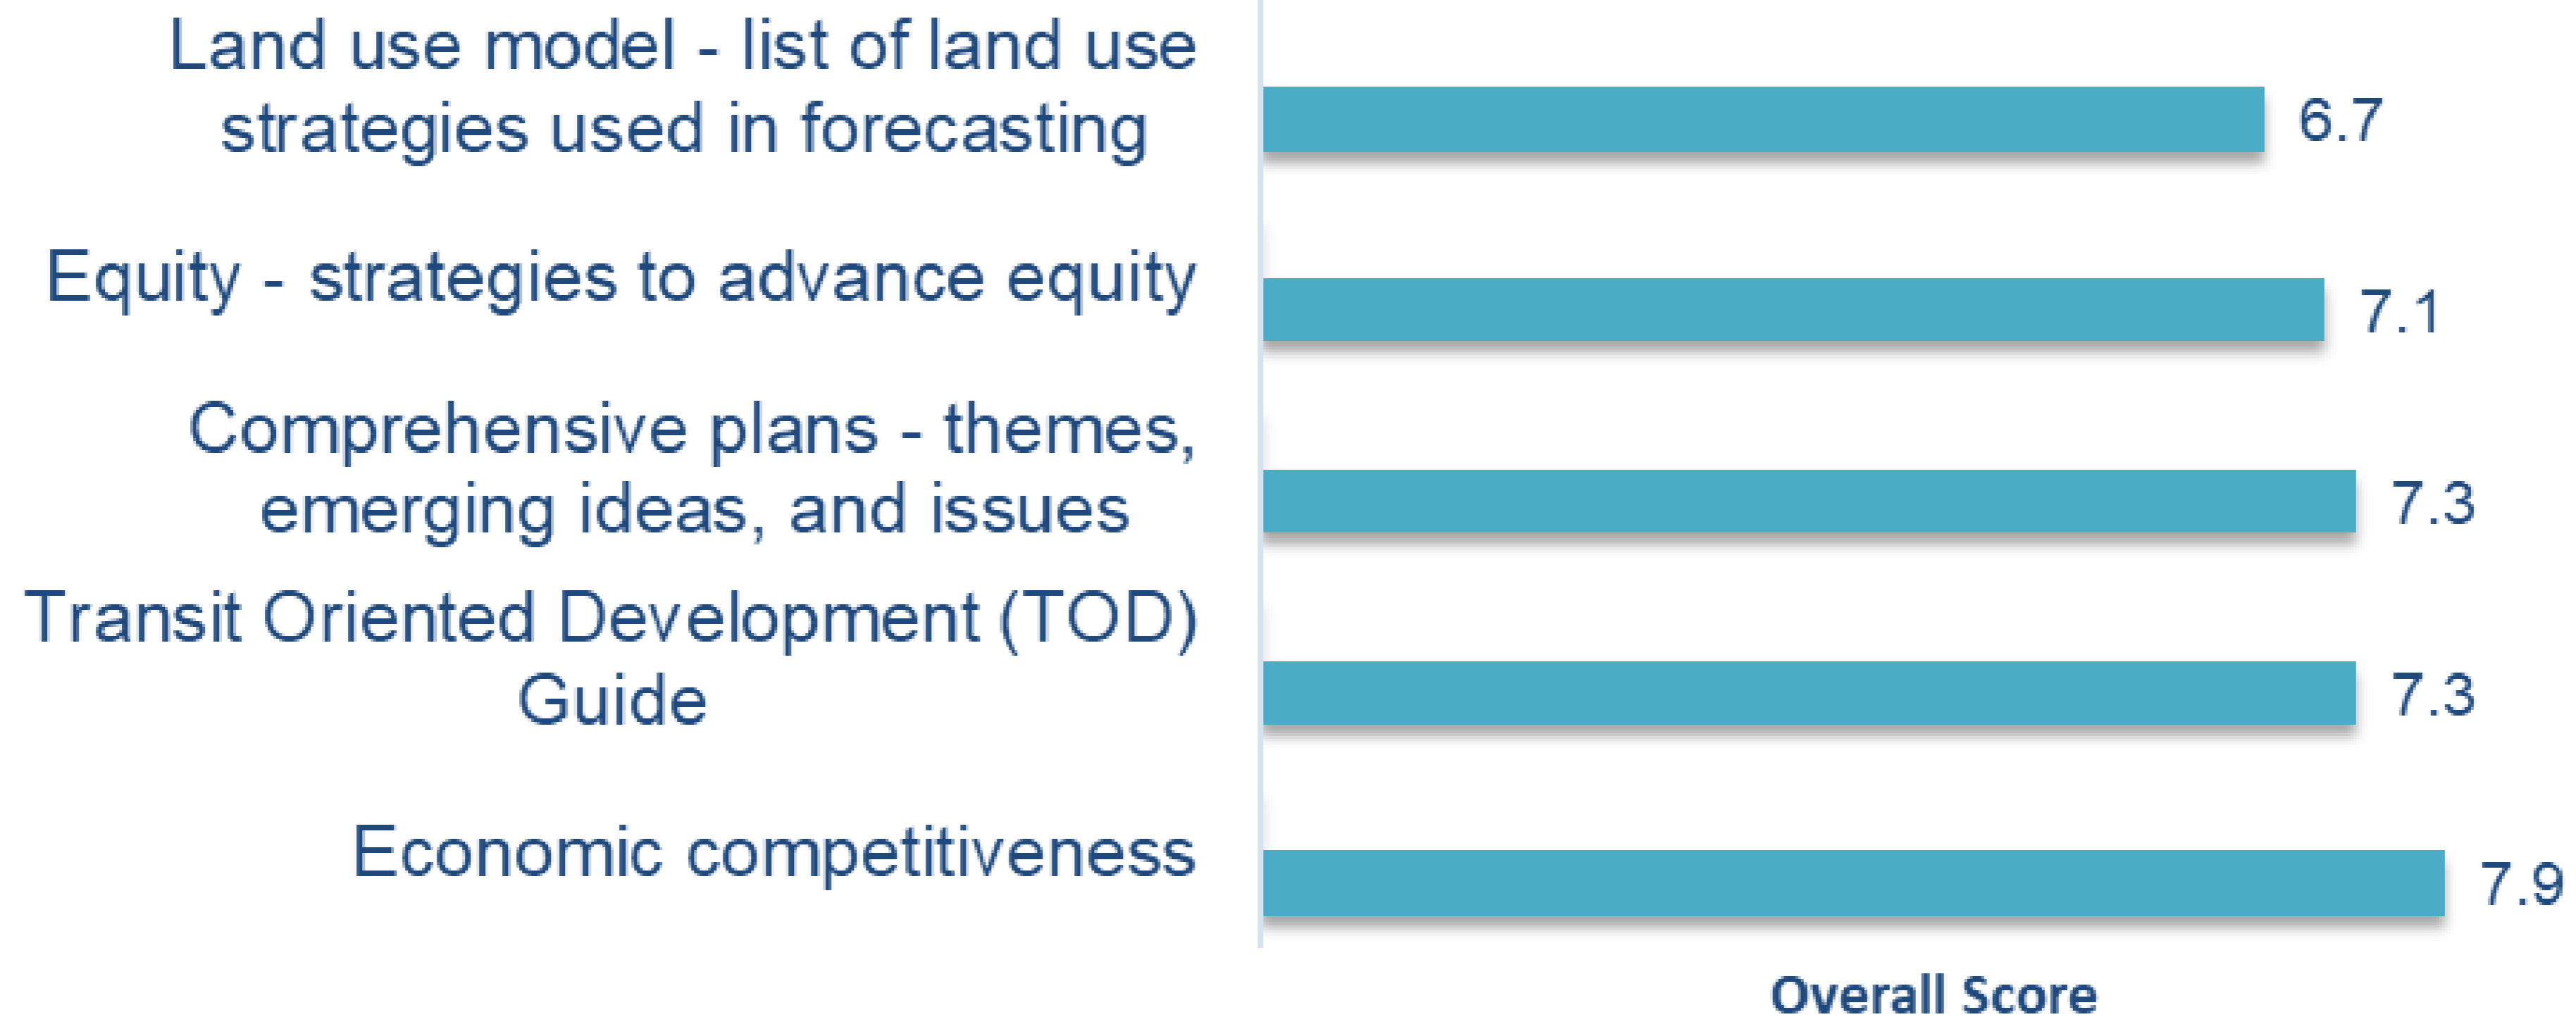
Land use model - list of land use strategies used in forecasting 6.7

Equity - strategies to advance equity 7.1

Comprehensive plans - themes, emerging ideas, and issues 7.3

Transit Oriented Development (TOD) Guide 7.3

Economic competitiveness 7.9

Overall Score